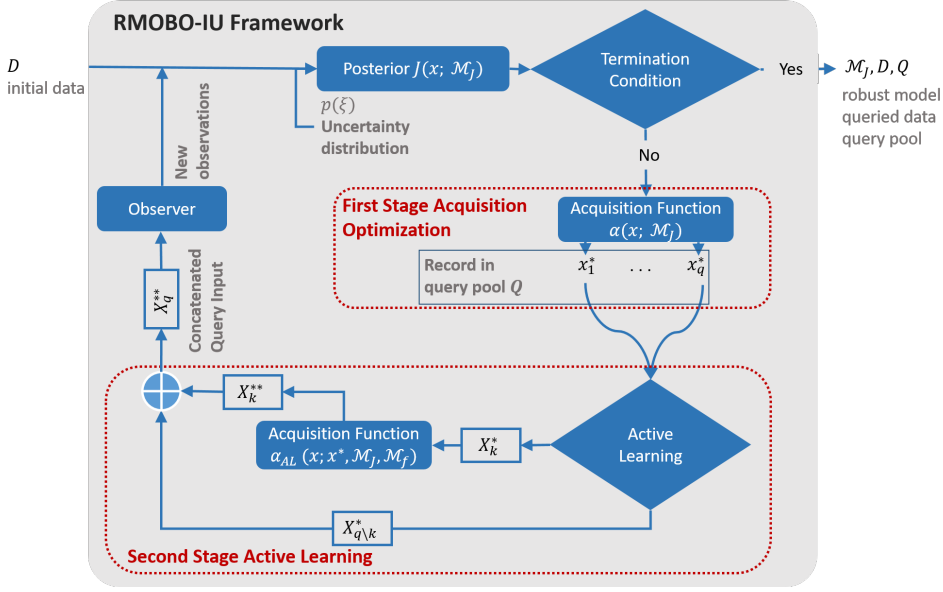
RMOBO-IU Framework

$D$
initial data

Posterior $J(x; \mathcal{M}_J)$

$p(\xi)$
Uncertainty distribution

Termination Condition

Yes

$\mathcal{M}_J, D, Q$
robust model
queried data
query pool

No

New observations

Observer

First Stage Acquisition Optimization

Acquisition Function
$\alpha(x; \mathcal{M}_J)$

Record in query pool $Q$

$x_1^*$ . . . $x_q^*$

$X_q^{**}$

Concatenated Query Input

$X_k^{**}$

Acquisition Function
$\alpha_{AL}(x; x^*, \mathcal{M}_J, \mathcal{M}_f)$

$X_k^*$

Active Learning

$X_{q \setminus k}^*$

Second Stage Active Learning